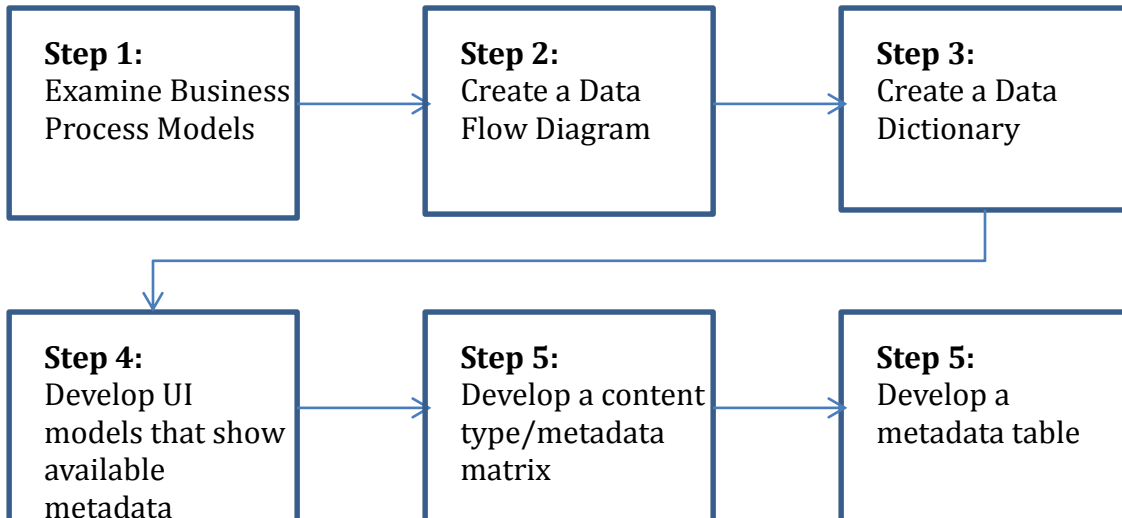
**Step 1:**
Examine Business Process Models

**Step 2:**
Create a Data Flow Diagram

**Step 3:**
Create a Data Dictionary

**Step 4:**
Develop UI models that show available metadata

**Step 5:**
Develop a content type/metadata matrix

**Step 5:**
Develop a metadata table